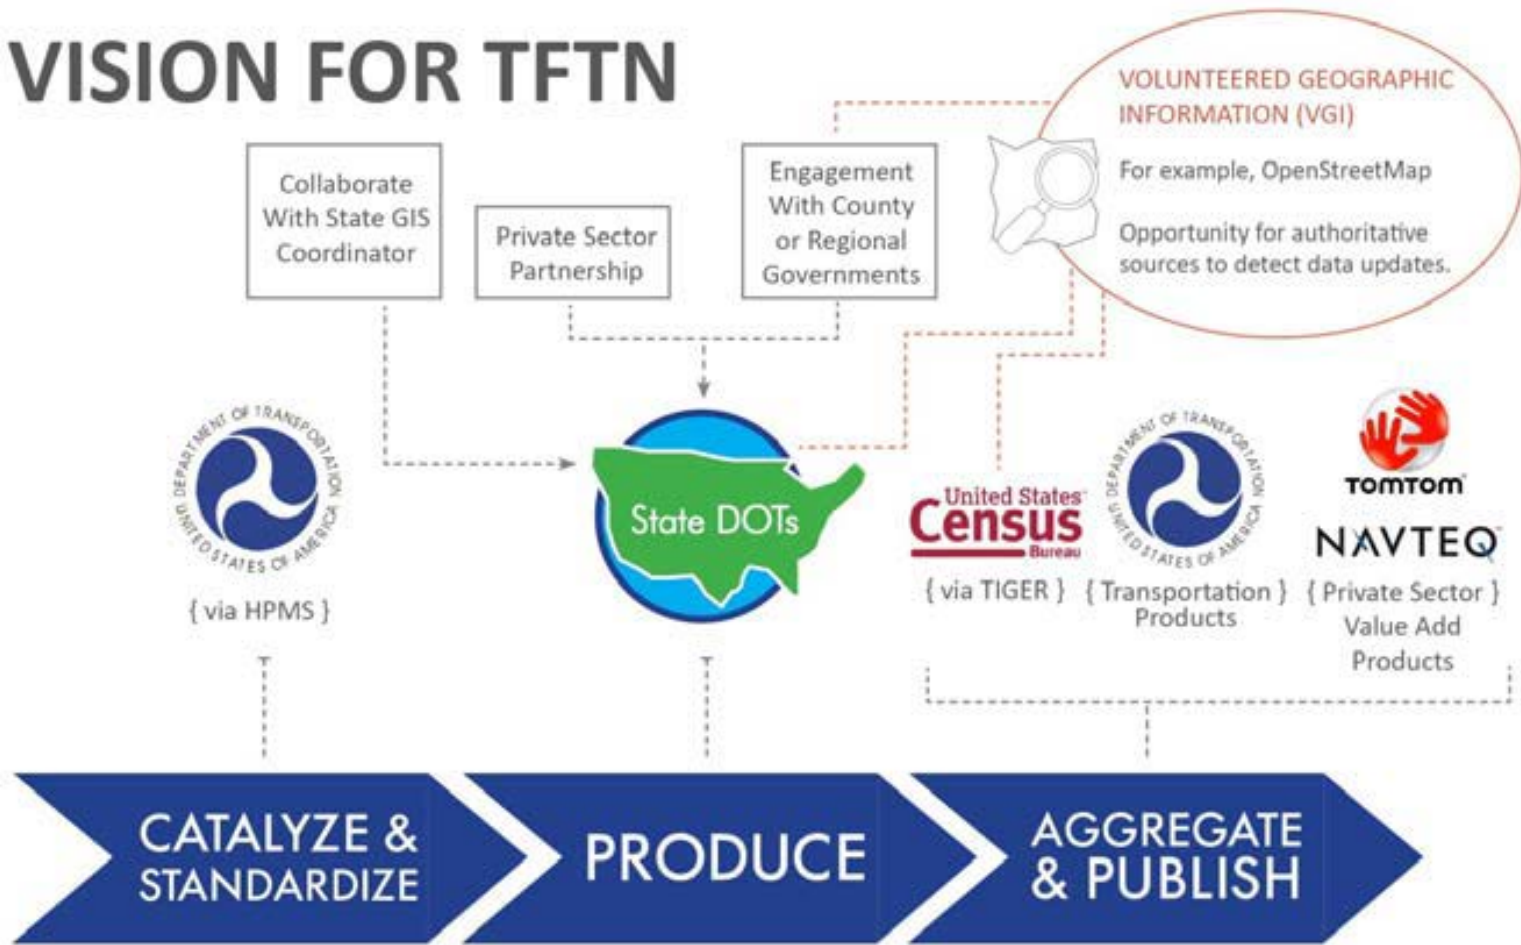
VISION FOR TFTN

VOLUNTEERED GEOGRAPHIC INFORMATION (VGI)

For example, OpenStreetMap

Opportunity for authoritative sources to detect data updates.

Collaborate With State GIS Coordinator

Private Sector Partnership

Engagement With County or Regional Governments

DEPARTMENT OF TRANSPORTATION UNITED STATES OF AMERICA

{ via HPMS }

State DOTs

United States Census Bureau

{ via TIGER }

DEPARTMENT OF TRANSPORTATION UNITED STATES OF AMERICA

{ Transportation } Products

TOMTOM

NAVTEQ

{ Private Sector } Value Add Products

CATALYZE & STANDARDIZE

PRODUCE

AGGREGATE & PUBLISH